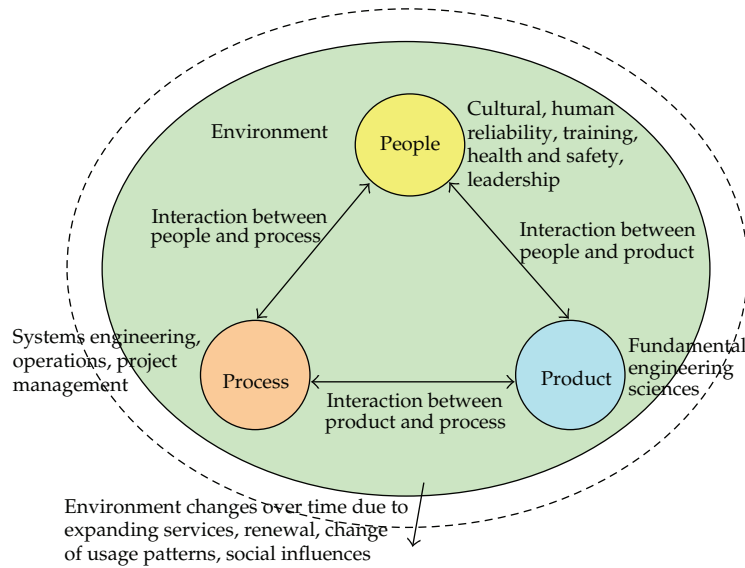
Environment

People

Cultural, human reliability, training, health and safety, leadership

Interaction between people and process

Interaction between people and product

Systems engineering, operations, project management

Process

Product

Fundamental engineering sciences

Interaction between product and process

Environment changes over time due to expanding services, renewal, change of usage patterns, social influences